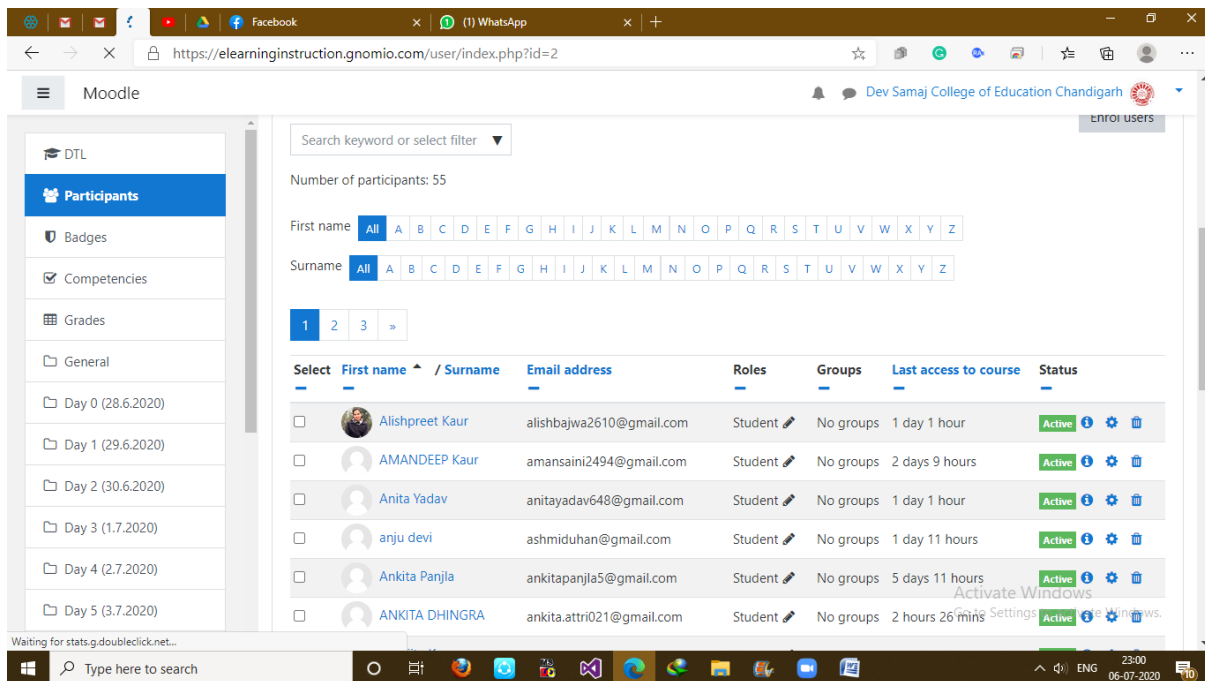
Facebook
(1) WhatsApp
https://elearninginstruction.gnomio.com/user/index.php?id=2

Moodle
Dev Samaj College of Education Chandigarh

Enrol users

DTL
Participants
Badges
Competencies
Grades
General
Day 0 (28.6.2020)
Day 1 (29.6.2020)
Day 2 (30.6.2020)
Day 3 (1.7.2020)
Day 4 (2.7.2020)
Day 5 (3.7.2020)

Search keyword or select filter

Number of participants: 55

First name All A B C D E F G H I J K L M N O P Q R S T U V W X Y Z

Surname All A B C D E F G H I J K L M N O P Q R S T U V W X Y Z

1 2 3 »

| Select | First name / Surname | Email address | Roles | Groups | Last access to course | Status |
|---|---|---|---|---|---|---|
| | Alishpreet Kaur | alishbajwa2610@gmail.com | Student | No groups | 1 day 1 hour | Active |
| | AMANDEEP Kaur | amansaini2494@gmail.com | Student | No groups | 2 days 9 hours | Active |
| | Anita Yadav | anitayadav648@gmail.com | Student | No groups | 1 day 1 hour | Active |
| | anju devi | ashmiduhan@gmail.com | Student | No groups | 1 day 11 hours | Active |
| | Ankita Panjla | ankitapanjla5@gmail.com | Student | No groups | 5 days 11 hours | Active |
| | ANKITA DHINGRA | ankita.attri021@gmail.com | Student | No groups | 2 hours 26 mins | Active |

Activate Windows
Go to Settings to activate Windows.

Waiting for stats.g.doubleclick.net...

Type here to search
ENG 23:00 06-07-2020
10